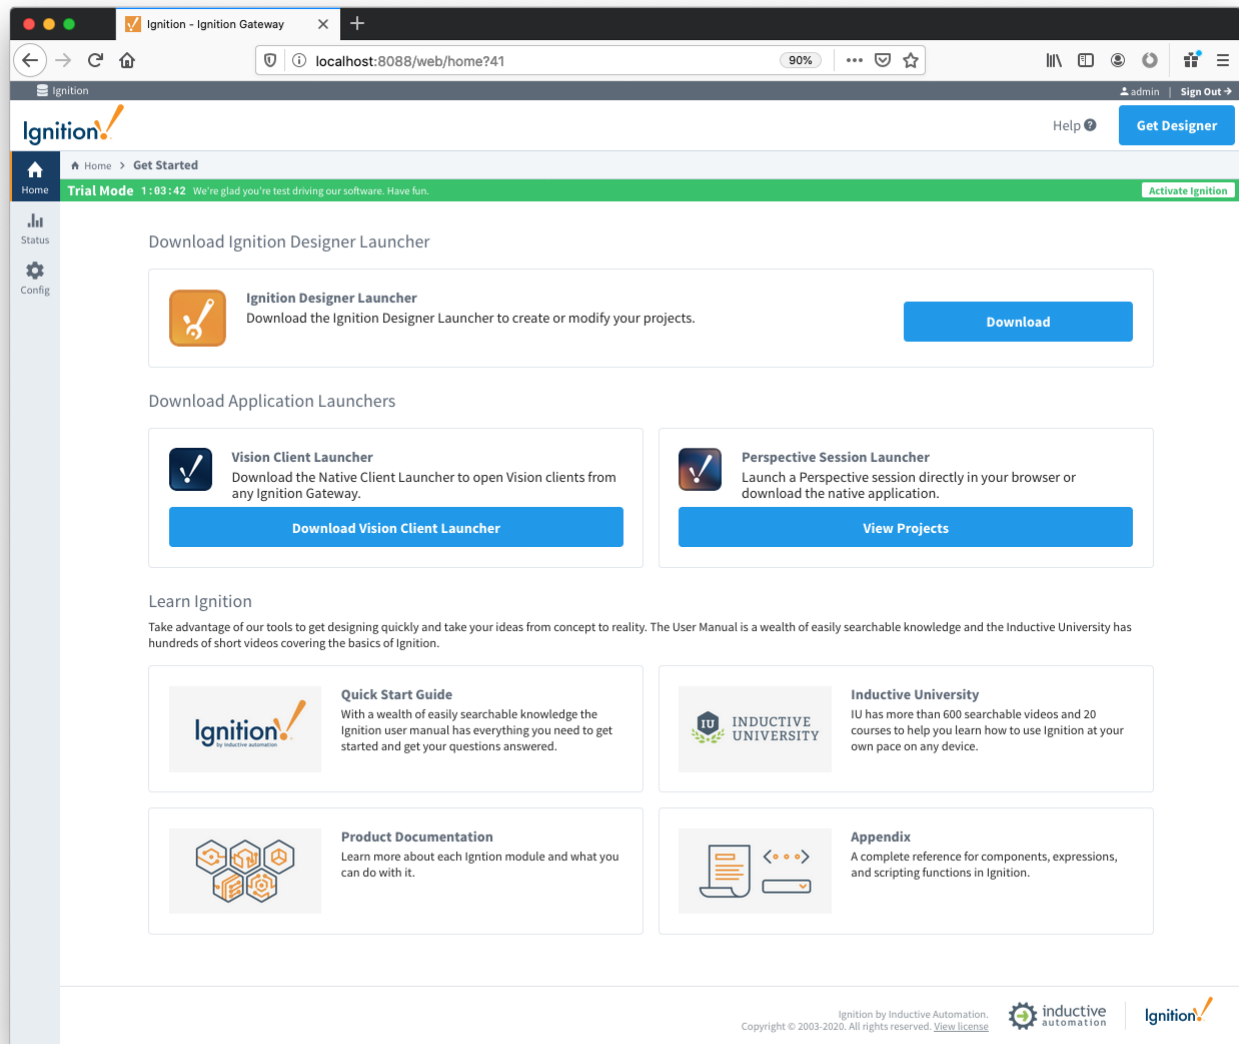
Ignition - Ignition Gateway

localhost:8088/web/home?41

90%

Ignition

admin | Sign Out

Ignition

Help

Get Designer

Home

Status

Config

Home > Get Started

Trial Mode 1:03:42 We're glad you're test driving our software. Have fun.

Activate Ignition

Download Ignition Designer Launcher

Ignition Designer Launcher

Download the Ignition Designer Launcher to create or modify your projects.

Download

Download Application Launchers

Vision Client Launcher

Download the Native Client Launcher to open Vision clients from any Ignition Gateway.

Download Vision Client Launcher

Perspective Session Launcher

Launch a Perspective session directly in your browser or download the native application.

View Projects

Learn Ignition

Take advantage of our tools to get designing quickly and take your ideas from concept to reality. The User Manual is a wealth of easily searchable knowledge and the Inductive University has hundreds of short videos covering the basics of Ignition.

Ignition by inductive automation

Quick Start Guide

With a wealth of easily searchable knowledge the Ignition user manual has everything you need to get started and get your questions answered.

IU INDUCTIVE UNIVERSITY

Inductive University

IU has more than 600 searchable videos and 20 courses to help you learn how to use Ignition at your own pace on any device.

Product Documentation

Learn more about each Igntion module and what you can do with it.

Appendix

A complete reference for components, expressions, and scripting functions in Ignition.

Ignition by Inductive Automation.
Copyright © 2003-2020. All rights reserved. View license

inductive automation

Ignition